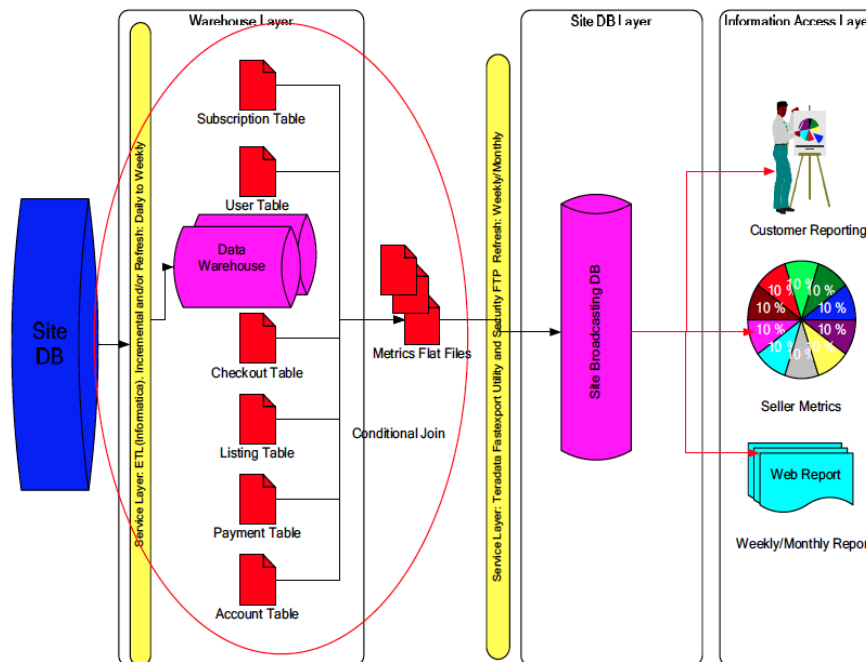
Warehouse Layer

Site DB Layer

Information Access Laye

Site DB

Service Layer: ETL (Informatica), Incremental and/or Refresh: Daily to Weekly

Subscription Table

User Table

Data Warehouse

Checkout Table

Listing Table

Payment Table

Account Table

Metrics Flat Files

Conditional Join

Service Layer: Teradata Fastexport Utility and Security FTP Refresh: Weekly/Monthly

Site Broadcasting DB

Customer Reporting

10 %
10 %
10 %
10 %
10 %
10 %
10 %
10 %
10 %

Seller Metrics

Web Report

Weekly/Monthly Repor